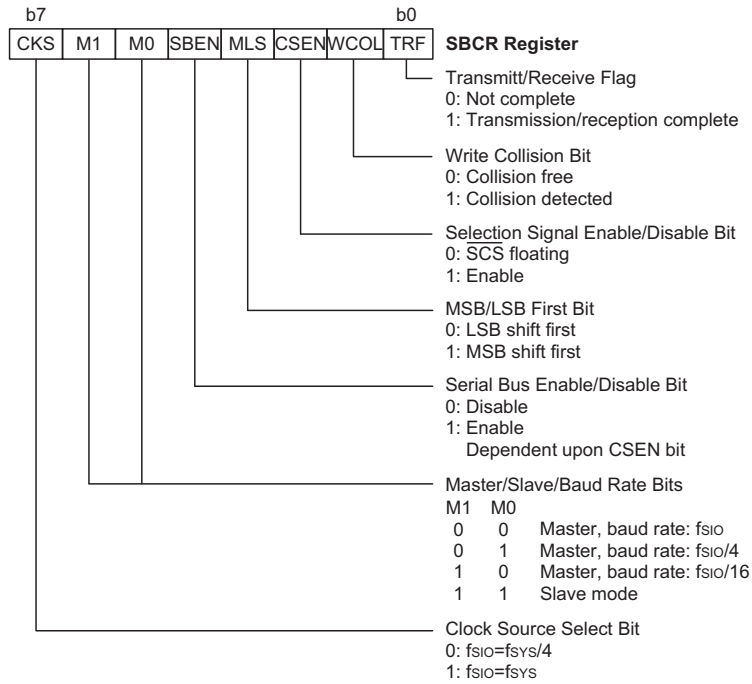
b7 b0

| CKS | M1 | M0 | SBEN | MLS | CSEN | WCOL | TRF |
|---|---|---|---|---|---|---|---|

SBCR Register

Transmitt/Receive Flag
0: Not complete
1: Transmission/reception complete

Write Collision Bit
0: Collision free
1: Collision detected

Selection Signal Enable/Disable Bit
0: $\overline{SCS}$ floating
1: Enable

MSB/LSB First Bit
0: LSB shift first
1: MSB shift first

Serial Bus Enable/Disable Bit
0: Disable
1: Enable
Dependent upon CSEN bit

Master/Slave/Baud Rate Bits

| M1 | M0 | |
|---|---|---|
| 0 | 0 | Master, baud rate: $f_{SIO}$ |
| 0 | 1 | Master, baud rate: $f_{SIO}/4$ |
| 1 | 0 | Master, baud rate: $f_{SIO}/16$ |
| 1 | 1 | Slave mode |

Clock Source Select Bit
0: $f_{SIO}=f_{SYS}/4$
1: $f_{SIO}=f_{SYS}$